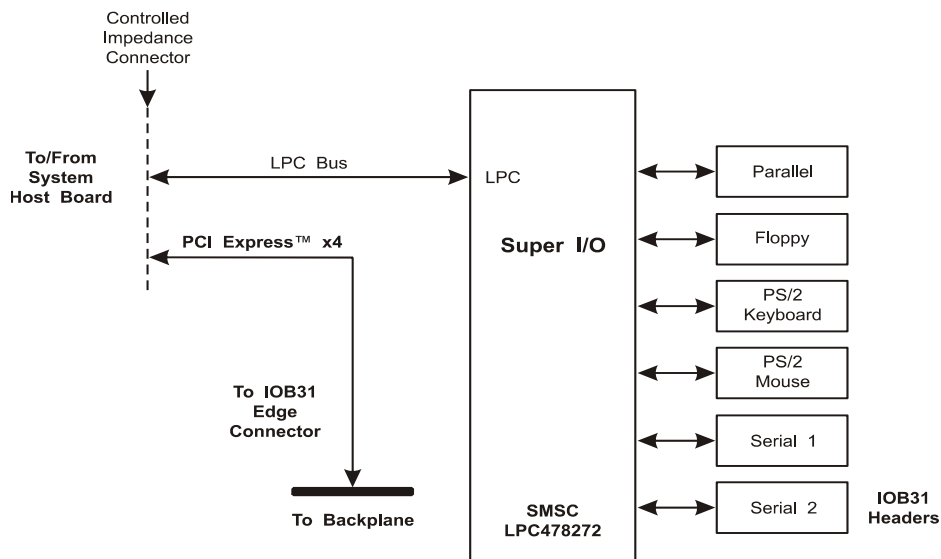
Controlled Impedance Connector

To/From System Host Board

LPC Bus

PCI Express™ x4

To IOB31 Edge Connector

To Backplane

LPC

Super I/O

SMSC LPC478272

Parallel

Floppy

PS/2 Keyboard

PS/2 Mouse

Serial 1

Serial 2

IOB31 Headers